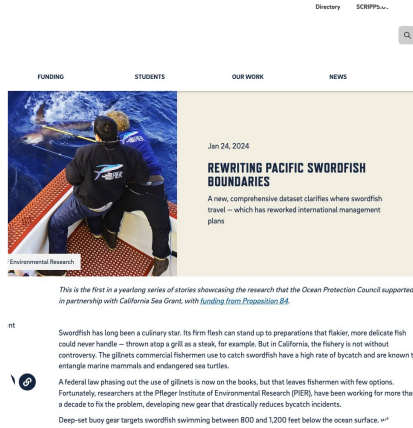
Directory SCRIPPS.U

FUNDING STUDENTS OUR WORK NEWS

PIER

Environmental Research

Jan 24, 2024

REWRITING PACIFIC SWORDFISH BOUNDARIES

A new, comprehensive dataset clarifies where swordfish travel — which has reworked international management plans

This is the first in a yearlong series of stories showcasing the research that the Ocean Protection Council supported in partnership with California Sea Grant, with funding from Proposition 84.

nt

Swordfish has long been a culinary star. Its firm flesh can stand up to preparations that flakier, more delicate fish could never handle — thrown atop a grill as a steak, for example. But in California, the fishery is not without controversy. The gillnets commercial fishermen use to catch swordfish have a high rate of bycatch and are known to entangle marine mammals and endangered sea turtles.

A federal law phasing out the use of gillnets is now on the books, but that leaves fishermen with few options. Fortunately, researchers at the Pfleger Institute of Environmental Research (PIER), have been working for more than a decade to fix the problem, developing new gear that drastically reduces bycatch incidents.

Deep-set buoy gear targets swordfish swimming between 800 and 1,200 feet below the ocean surface. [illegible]